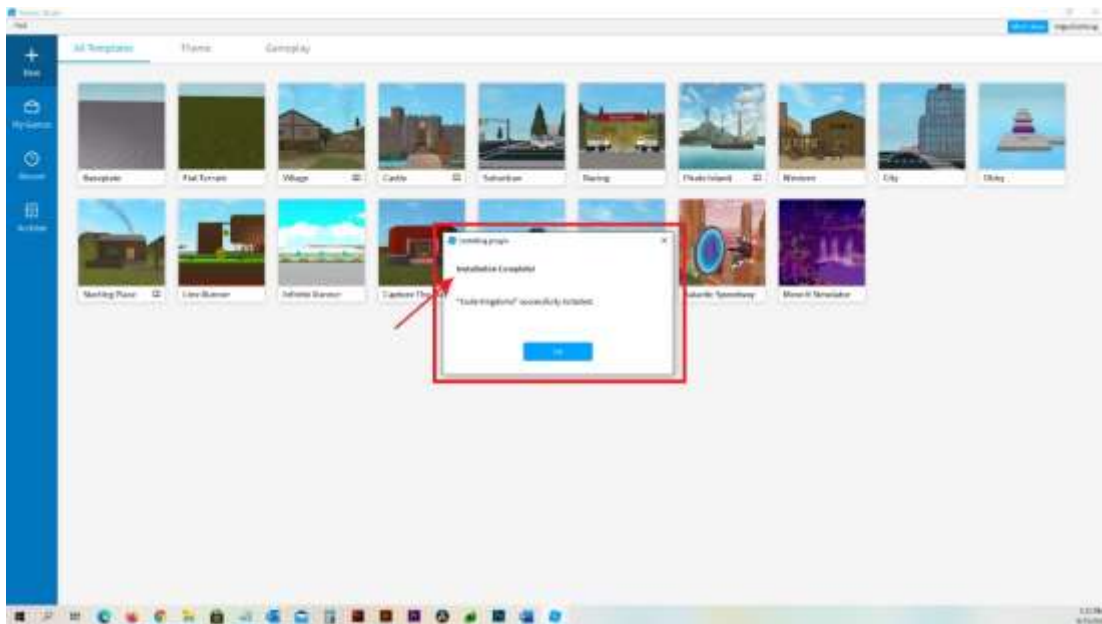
Roblox Studio
File

New
My Games
Recent
Archive

All Templates
Theme
Gameplay

Baseplate
Flat Terrain
Village
Castle
Suburban
Racing
Pirate Island
Western
City
Obby
Starting Place
Line Runner
Infinite Runner
Capture The
Galactic Speedway
Mine It Simulator

Installing plugin
Installation Complete!
"Exile Kingdoms" successfully installed.
OK